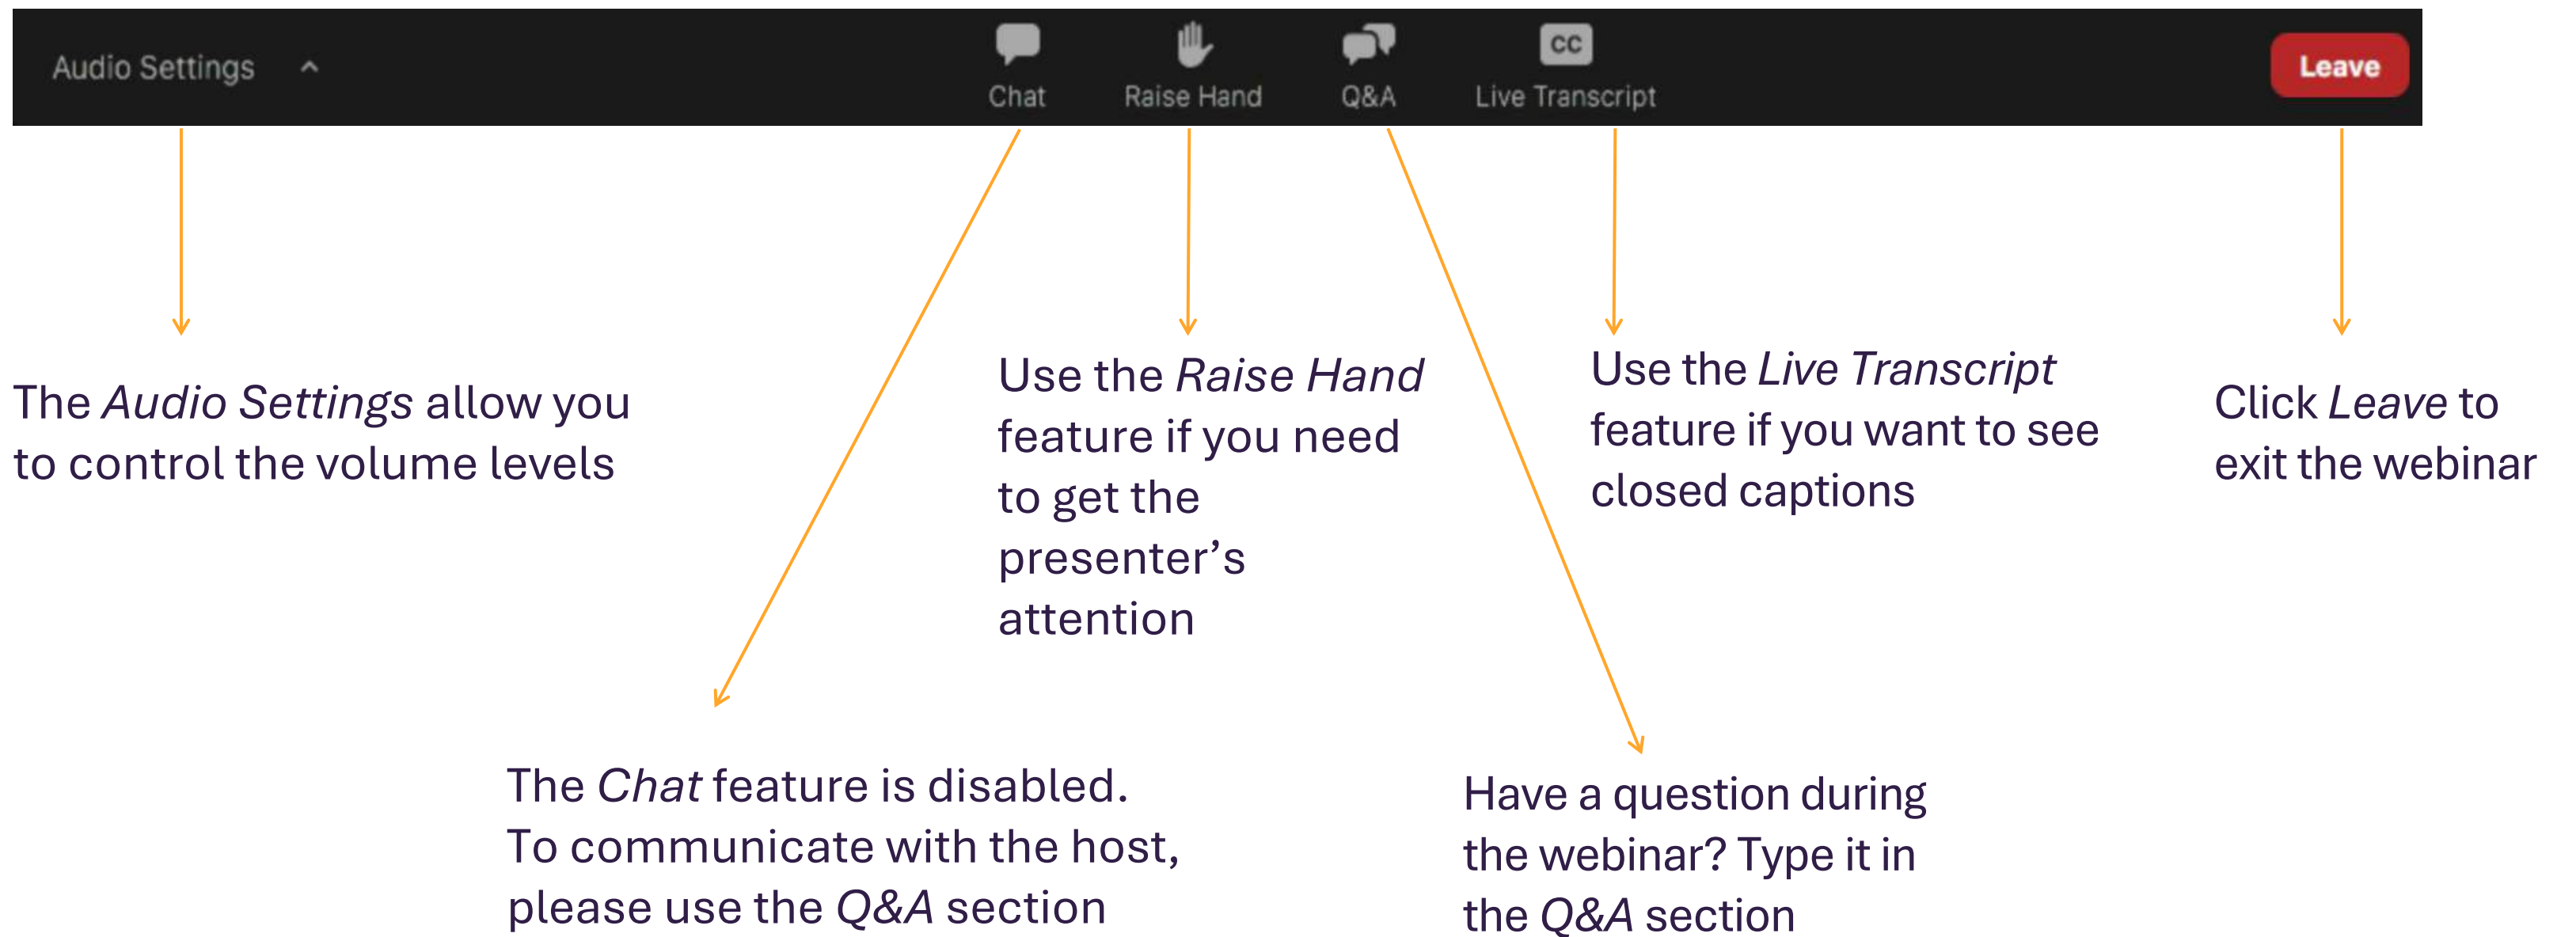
Audio Settings ^

Chat

Raise Hand

Q&A

CC
Live Transcript

Leave

The *Audio Settings* allow you to control the volume levels

Use the *Raise Hand* feature if you need to get the presenter's attention

Use the *Live Transcript* feature if you want to see closed captions

Click *Leave* to exit the webinar

The *Chat* feature is disabled. To communicate with the host, please use the *Q&A* section

Have a question during the webinar? Type it in the *Q&A* section